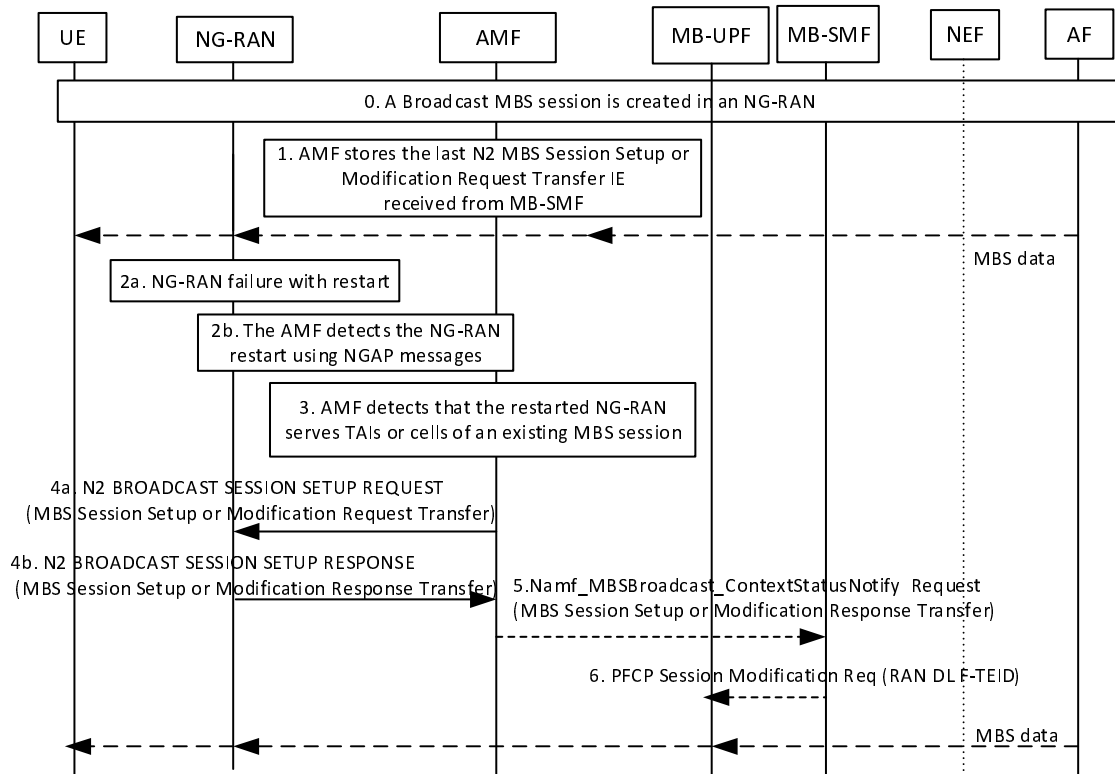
UE

NG-RAN

AMF

MB-UPF

MB-SMF

NEF

AF

0. A Broadcast MBS session is created in an NG-RAN

1. AMF stores the last N2 MBS Session Setup or Modification Request Transfer IE received from MB-SMF

MBS data

2a. NG-RAN failure with restart

2b. The AMF detects the NG-RAN restart using NGAP messages

3. AMF detects that the restarted NG-RAN serves TAIs or cells of an existing MBS session

4a. N2 BROADCAST SESSION SETUP REQUEST (MBS Session Setup or Modification Request Transfer)

4b. N2 BROADCAST SESSION SETUP RESPONSE (MBS Session Setup or Modification Response Transfer)

5.Namf_MBSBroadcast_ContextStatusNotify Request (MBS Session Setup or Modification Response Transfer)

6. PFCP Session Modification Req (RAN DL F-TEID)

MBS data